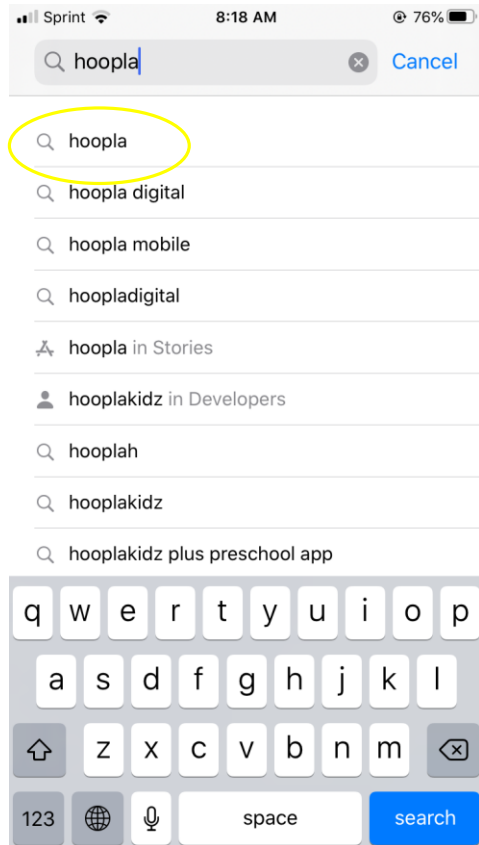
Sprint 8:18 AM 76%

hoopla Cancel

hoopla
hoopla digital
hoopla mobile
hoopladigital
hoopla in Stories
hooplakidz in Developers
hooplah
hooplakidz
hooplakidz plus preschool app

q w e r t y u i o p
a s d f g h j k l
z x c v b n m
123 space search